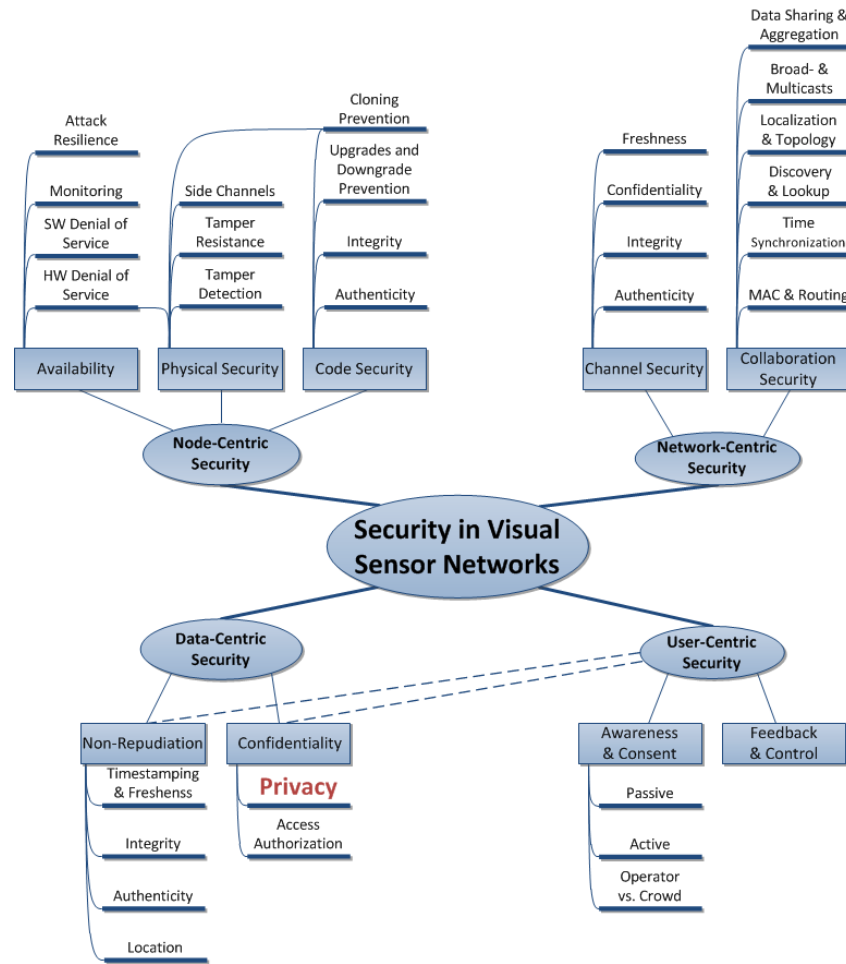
Security in Visual Sensor Networks

Node-Centric Security

Availability
Attack Resilience
Monitoring
SW Denial of Service
HW Denial of Service

Physical Security
Side Channels
Tamper Resistance
Tamper Detection

Code Security
Cloning Prevention
Upgrades and Downgrade Prevention
Integrity
Authenticity

Network-Centric Security

Channel Security
Freshness
Confidentiality
Integrity
Authenticity

Collaboration Security
Data Sharing & Aggregation
Broad- & Multicasts
Localization & Topology
Discovery & Lookup
Time Synchronization
MAC & Routing

Data-Centric Security

Non-Repudiation
Timestamping & Freshenss
Integrity
Authenticity
Location

Confidentiality
Privacy
Access Authorization

User-Centric Security

Awareness & Consent
Passive
Active
Operator vs. Crowd

Feedback & Control